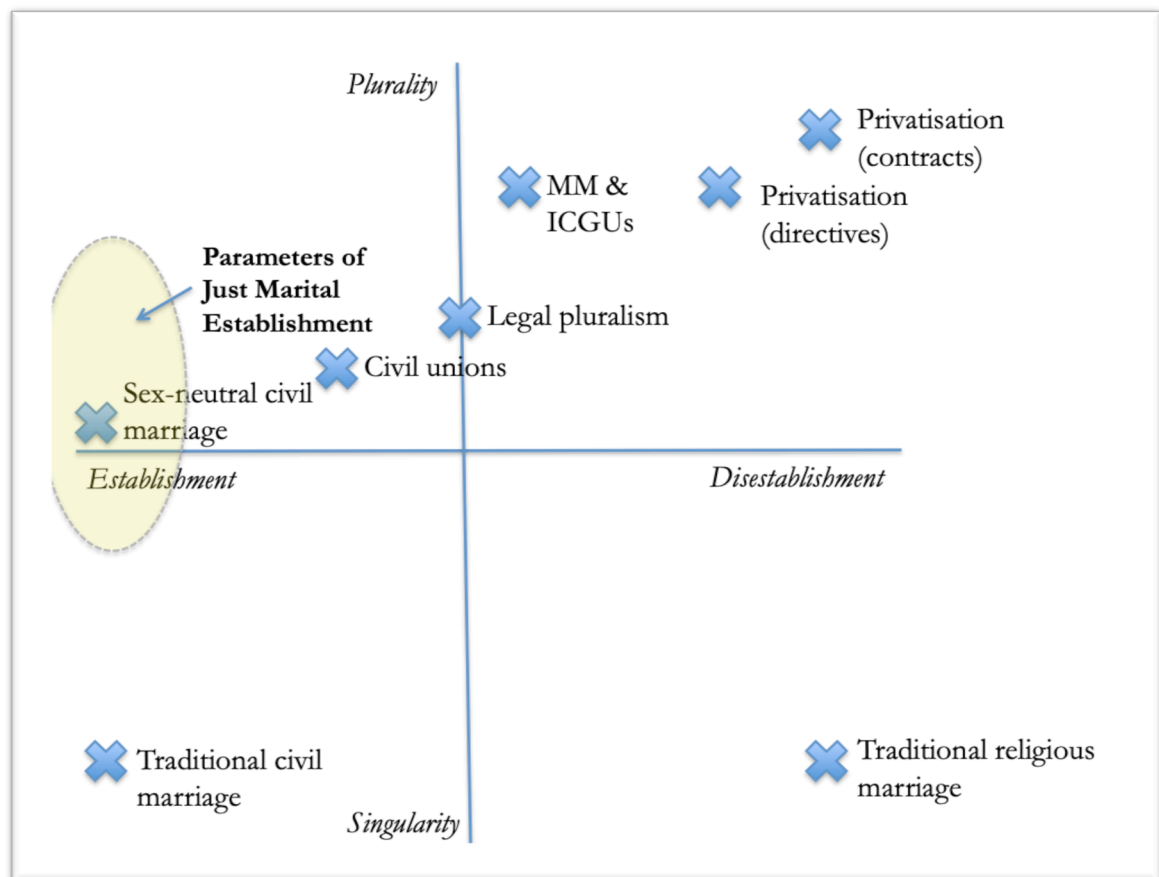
Plurality

MM & ICGUs

Privatisation (contracts)

Privatisation (directives)

Parameters of Just Marital Establishment

Legal pluralism

Civil unions

Sex-neutral civil marriage

Establishment

Disestablishment

Traditional civil marriage

Singularity

Traditional religious marriage